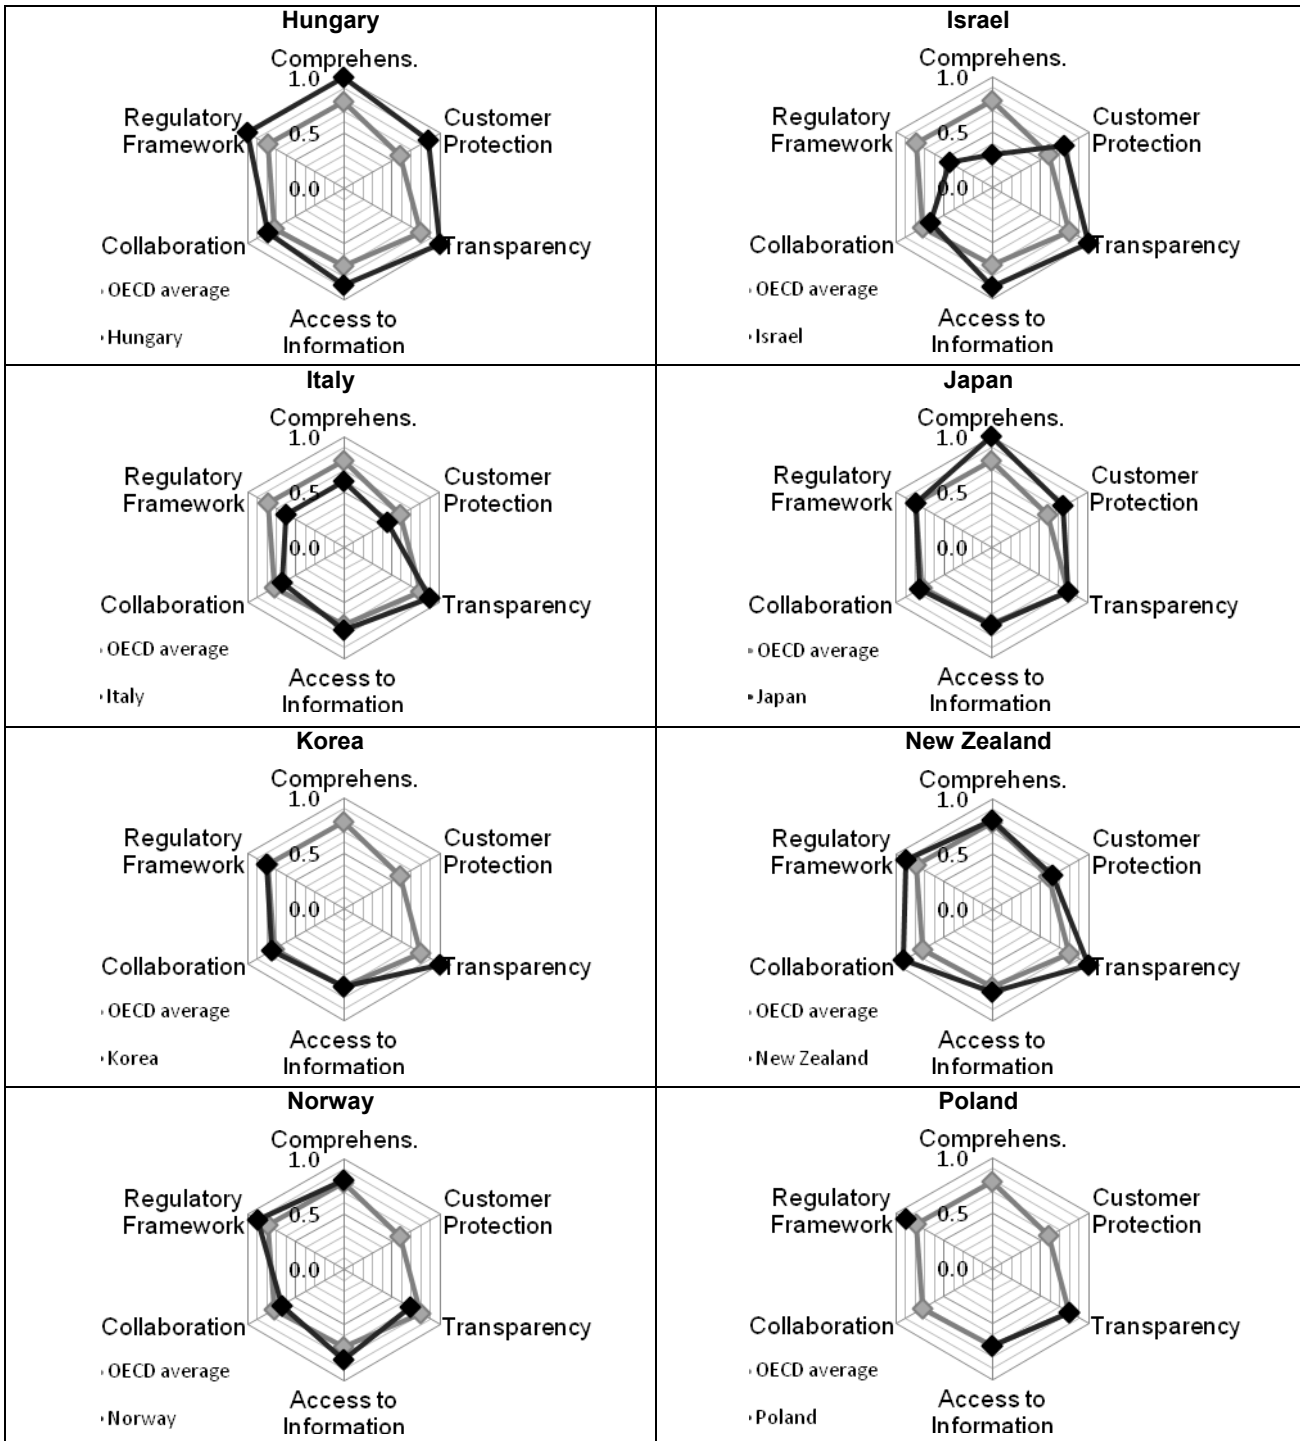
Hungary

Comprehens.
1.0
0.5
0.0
Customer Protection
Transparency
Access to Information
Collaboration
Regulatory Framework
OECD average
Hungary

Israel

Comprehens.
1.0
0.5
0.0
Customer Protection
Transparency
Access to Information
Collaboration
Regulatory Framework
OECD average
Israel

Italy

Comprehens.
1.0
0.5
0.0
Customer Protection
Transparency
Access to Information
Collaboration
Regulatory Framework
OECD average
Italy

Japan

Comprehens.
1.0
0.5
0.0
Customer Protection
Transparency
Access to Information
Collaboration
Regulatory Framework
OECD average
Japan

Korea

Comprehens.
1.0
0.5
0.0
Customer Protection
Transparency
Access to Information
Collaboration
Regulatory Framework
OECD average
Korea

New Zealand

Comprehens.
1.0
0.5
0.0
Customer Protection
Transparency
Access to Information
Collaboration
Regulatory Framework
OECD average
New Zealand

Norway

Comprehens.
1.0
0.5
0.0
Customer Protection
Transparency
Access to Information
Collaboration
Regulatory Framework
OECD average
Norway

Poland

Comprehens.
1.0
0.5
0.0
Customer Protection
Transparency
Access to Information
Collaboration
Regulatory Framework
OECD average
Poland